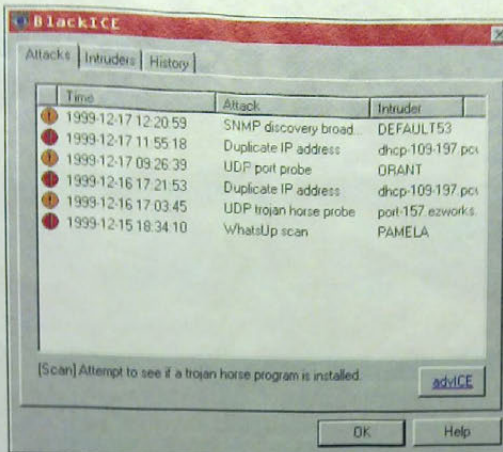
BlackICE

Attacks | Intruders | History

| Time | Attack | Intruder |
|---|---|---|
| 1999-12-17 12:20:59 | SNMP discovery broad... | DEFAULT53 |
| 1999-12-17 11:55:18 | Duplicate IP address | dhcp-109-197.pc |
| 1999-12-17 09:26:39 | UDP port probe | GRANT |
| 1999-12-16 17:21:53 | Duplicate IP address | dhcp-109-197.pc |
| 1999-12-16 17:03:45 | UDP trojan horse probe | port-157.ezworks. |
| 1999-12-15 18:34:10 | WhatsUp scan | PAMELA |

[Scan] Attempt to see if a trojan horse program is installed.

advICE

OK

Help